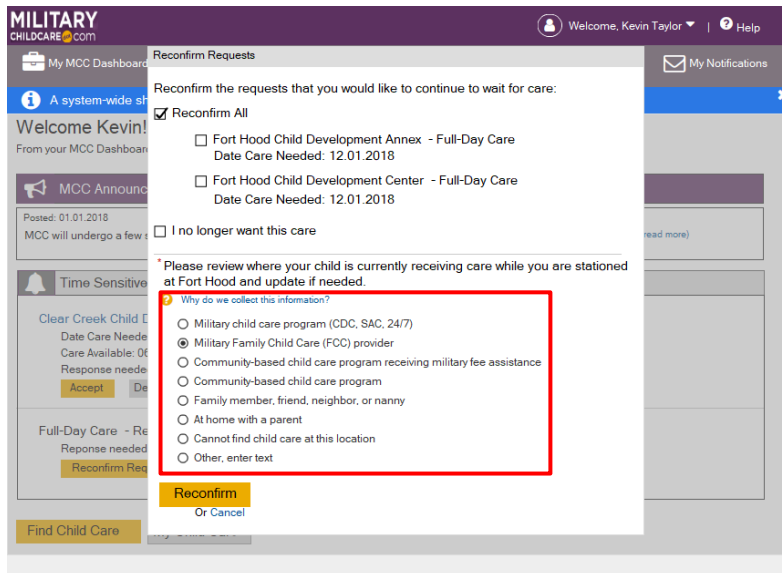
MILITARY CHILDCARE.com

Welcome, Kevin Taylor | Help

My MCC Dashboard

My Notifications

A system-wide sh

Welcome Kevin!

From your MCC Dashboard

MCC Announc

Posted: 01.01.2018

MCC will undergo a few s

read more)

Time Sensitive

Clear Creek Child D

Date Care Neede

Care Available: 06

Response neede

Accept

De

Full-Day Care - Re

Reponse needed

Reconfirm Req

Find Child Care

Reconfirm Requests

Reconfirm the requests that you would like to continue to wait for care:

Reconfirm All

Fort Hood Child Development Annex - Full-Day Care
Date Care Needed: 12.01.2018

Fort Hood Child Development Center - Full-Day Care
Date Care Needed: 12.01.2018

I no longer want this care

*Please review where your child is currently receiving care while you are stationed at Fort Hood and update if needed.

Why do we collect this information?

Military child care program (CDC, SAC, 24/7)

Military Family Child Care (FCC) provider

Community-based child care program receiving military fee assistance

Community-based child care program

Family member, friend, neighbor, or nanny

At home with a parent

Cannot find child care at this location

Other, enter text

Reconfirm

Or Cancel